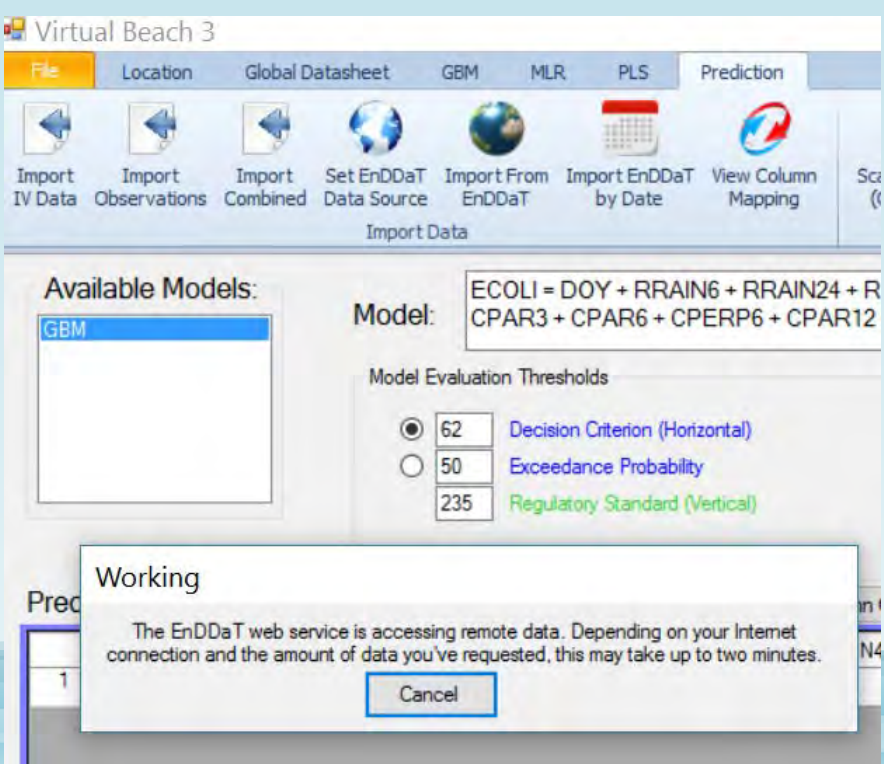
Virtual Beach 3

File | Location | Global Datasheet | GBM | MLR | PLS | Prediction

Import IV Data | Import Observations | Import Combined | Set EnDDaT Data Source | Import From EnDDaT | Import EnDDaT by Date | View Column Mapping | Sc (

Import Data

Available Models:

GBM

Model: ECOLI = DOY + RRAIN6 + RRAIN24 + R CPAR3 + CPAR6 + CPERP6 + CPAR12

Model Evaluation Thresholds

62 Decision Criterion (Horizontal)

50 Exceedance Probability

235 Regulatory Standard (Vertical)

Pred

1

N4

Working

The EnDDaT web service is accessing remote data. Depending on your Internet connection and the amount of data you've requested, this may take up to two minutes.

Cancel